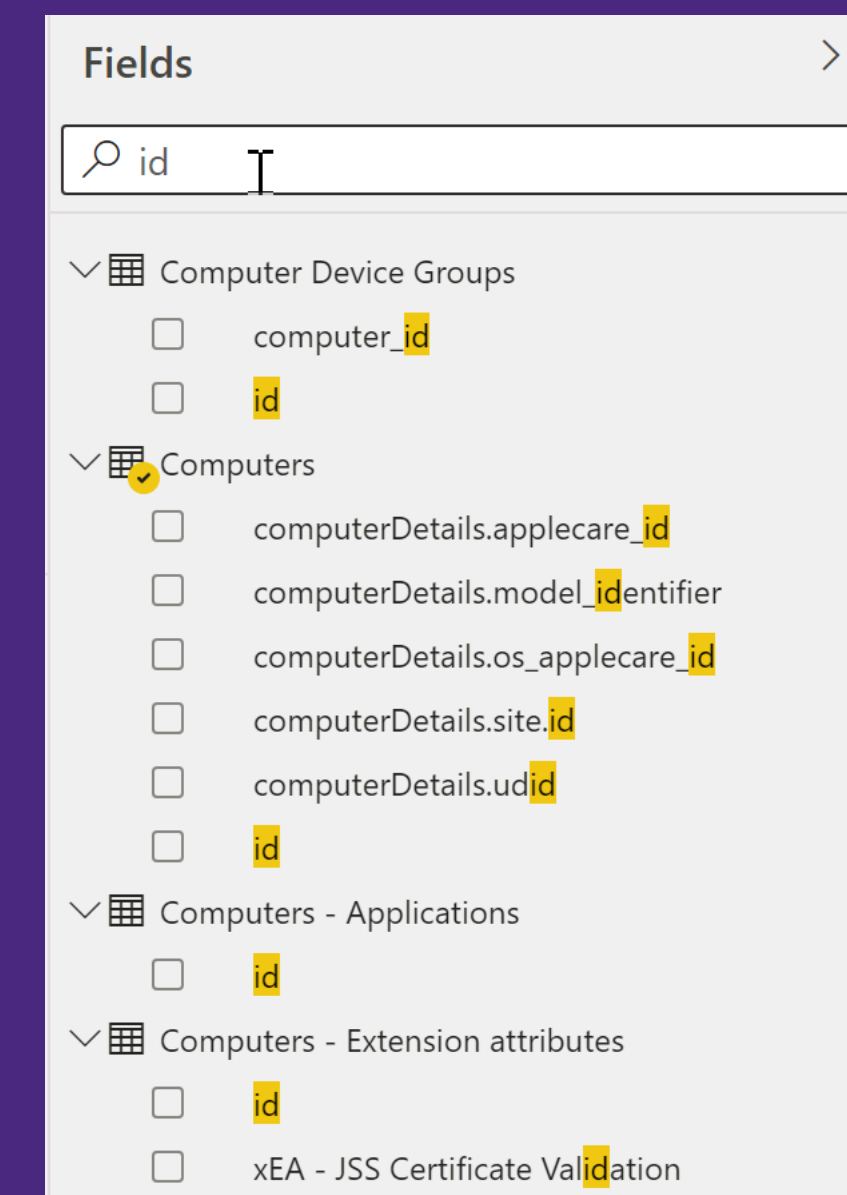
Fields

id

Computer Device Groups
computer_id
id
Computers
computerDetails.applecare_id
computerDetails.model_identifier
computerDetails.os_applecare_id
computerDetails.site.id
computerDetails.udid
id
Computers - Applications
id
Computers - Extension attributes
id
xEA - JSS Certificate Validation